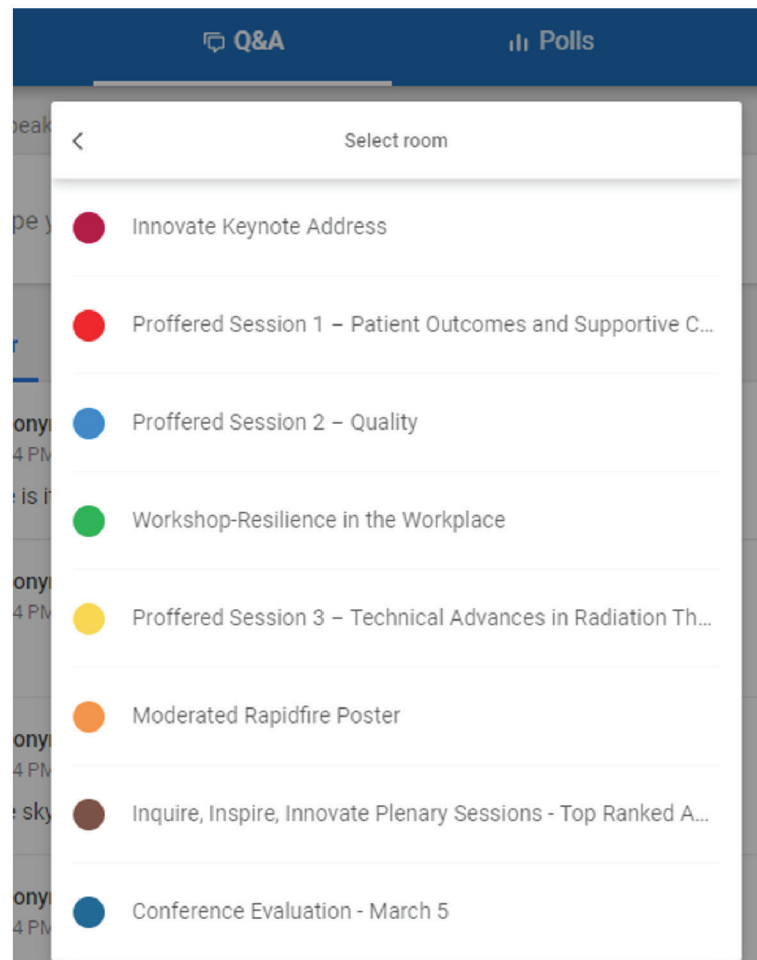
Q&A

Polls

peak

pe y

r

onyı
4 PM
e is i

onyı
4 PM

onyı
4 PM
e sky

onyı
4 PM

<

Select room

Innovate Keynote Address

Proffered Session 1 – Patient Outcomes and Supportive C...

Proffered Session 2 – Quality

Workshop-Resilience in the Workplace

Proffered Session 3 – Technical Advances in Radiation Th...

Moderated Rapidfire Poster

Inquire, Inspire, Innovate Plenary Sessions - Top Ranked A...

Conference Evaluation - March 5